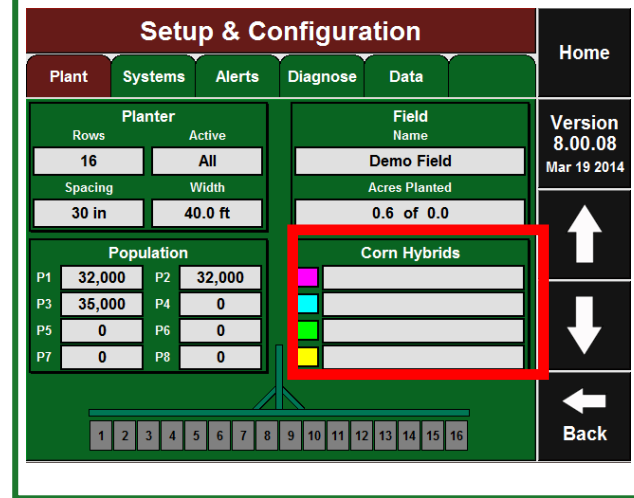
Setup & Configuration

Home

Plant | Systems | Alerts | Diagnose | Data

Version 8.00.08
Mar 19 2014

Planter
Rows: 16
Active: All
Spacing: 30 in
Width: 40.0 ft

Field
Name: Demo Field
Acres Planted: 0.6 of 0.0

Population
P1 32,000 P2 32,000
P3 35,000 P4 0
P5 0 P6 0
P7 0 P8 0

Corn Hybrids

1 2 3 4 5 6 7 8 9 10 11 12 13 14 15 16

Back